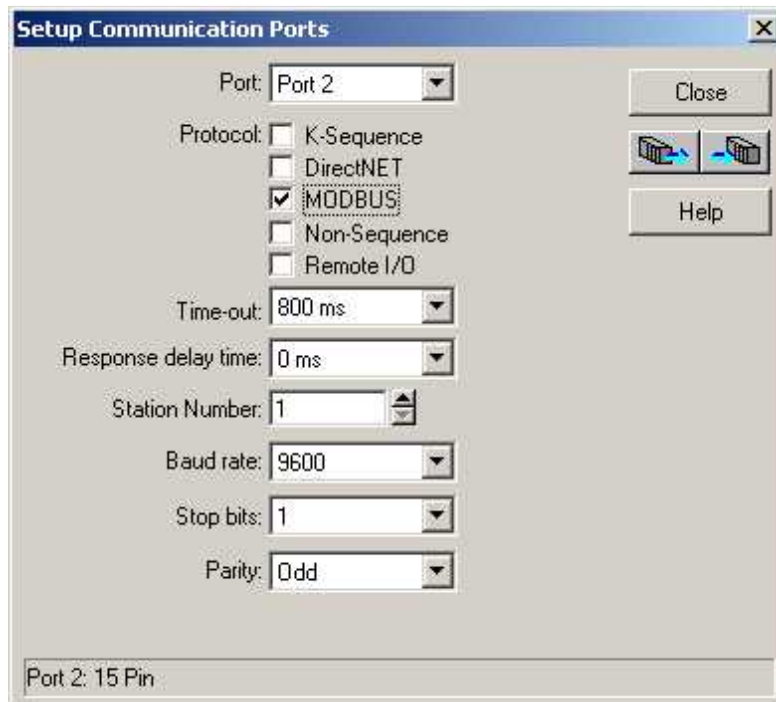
Setup Communication Ports

Port: Port 2

Protocol: K-Sequence
DirectNET
MODBUS
Non-Sequence
Remote I/O

Time-out: 800 ms

Response delay time: 0 ms

Station Number: 1

Baud rate: 9600

Stop bits: 1

Parity: Odd

Close

Help

Port 2: 15 Pin